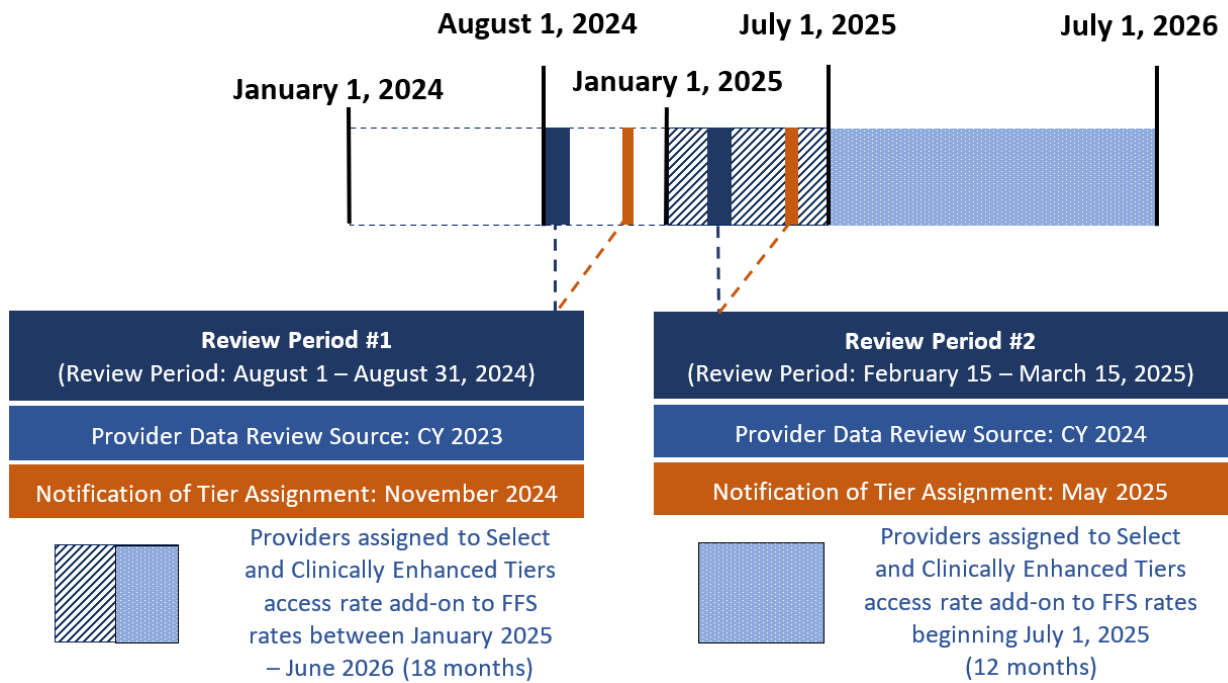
August 1, 2024

July 1, 2025

July 1, 2026

January 1, 2024

January 1, 2025

Review Period #1
(Review Period: August 1 – August 31, 2024)

Provider Data Review Source: CY 2023

Notification of Tier Assignment: November 2024

Providers assigned to Select and Clinically Enhanced Tiers access rate add-on to FFS rates between January 2025 – June 2026 (18 months)

Review Period #2
(Review Period: February 15 – March 15, 2025)

Provider Data Review Source: CY 2024

Notification of Tier Assignment: May 2025

Providers assigned to Select and Clinically Enhanced Tiers access rate add-on to FFS rates beginning July 1, 2025 (12 months)